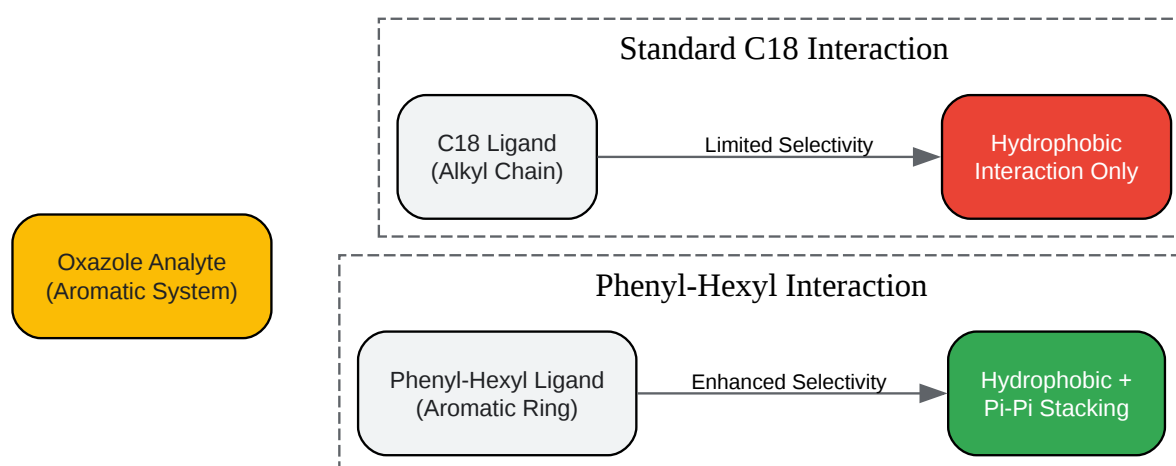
Oxazole Analyte
(Aromatic System)

Standard C18 Interaction

C18 Ligand
(Alkyl Chain)

Limited Selectivity

Hydrophobic
Interaction Only

Phenyl-Hexyl Interaction

Phenyl-Hexyl Ligand
(Aromatic Ring)

Enhanced Selectivity

Hydrophobic +
Pi-Pi Stacking